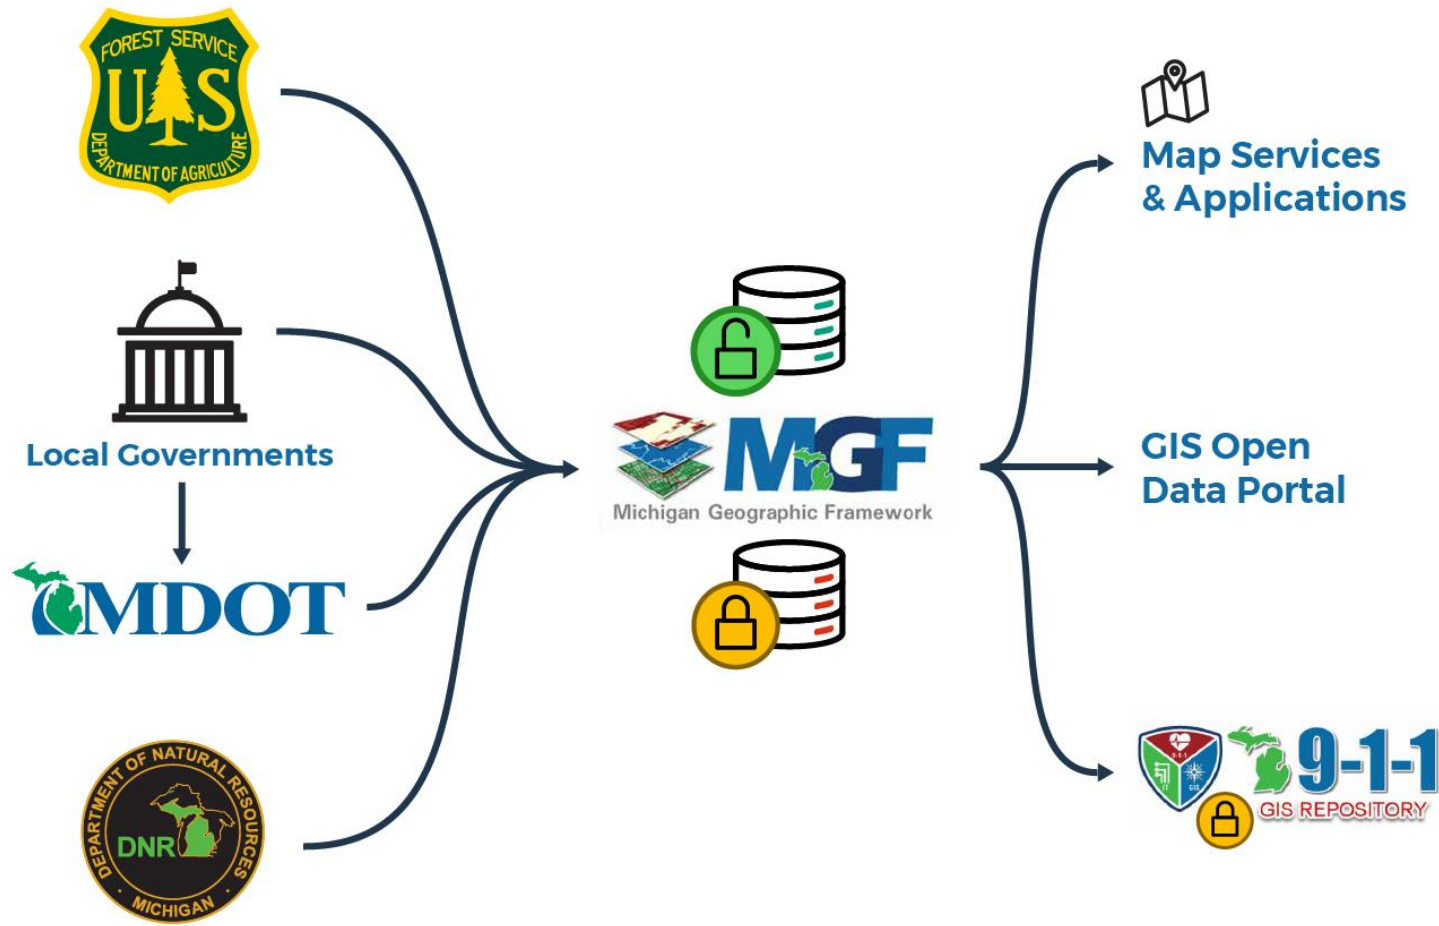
FOREST SERVICE
U S
DEPARTMENT OF AGRICULTURE

Local Governments

MDOT

DEPARTMENT OF NATURAL RESOURCES
DNR
MICHIGAN

MGF
Michigan Geographic Framework

Map Services & Applications

GIS Open Data Portal

9-1-1
GIS REPOSITORY